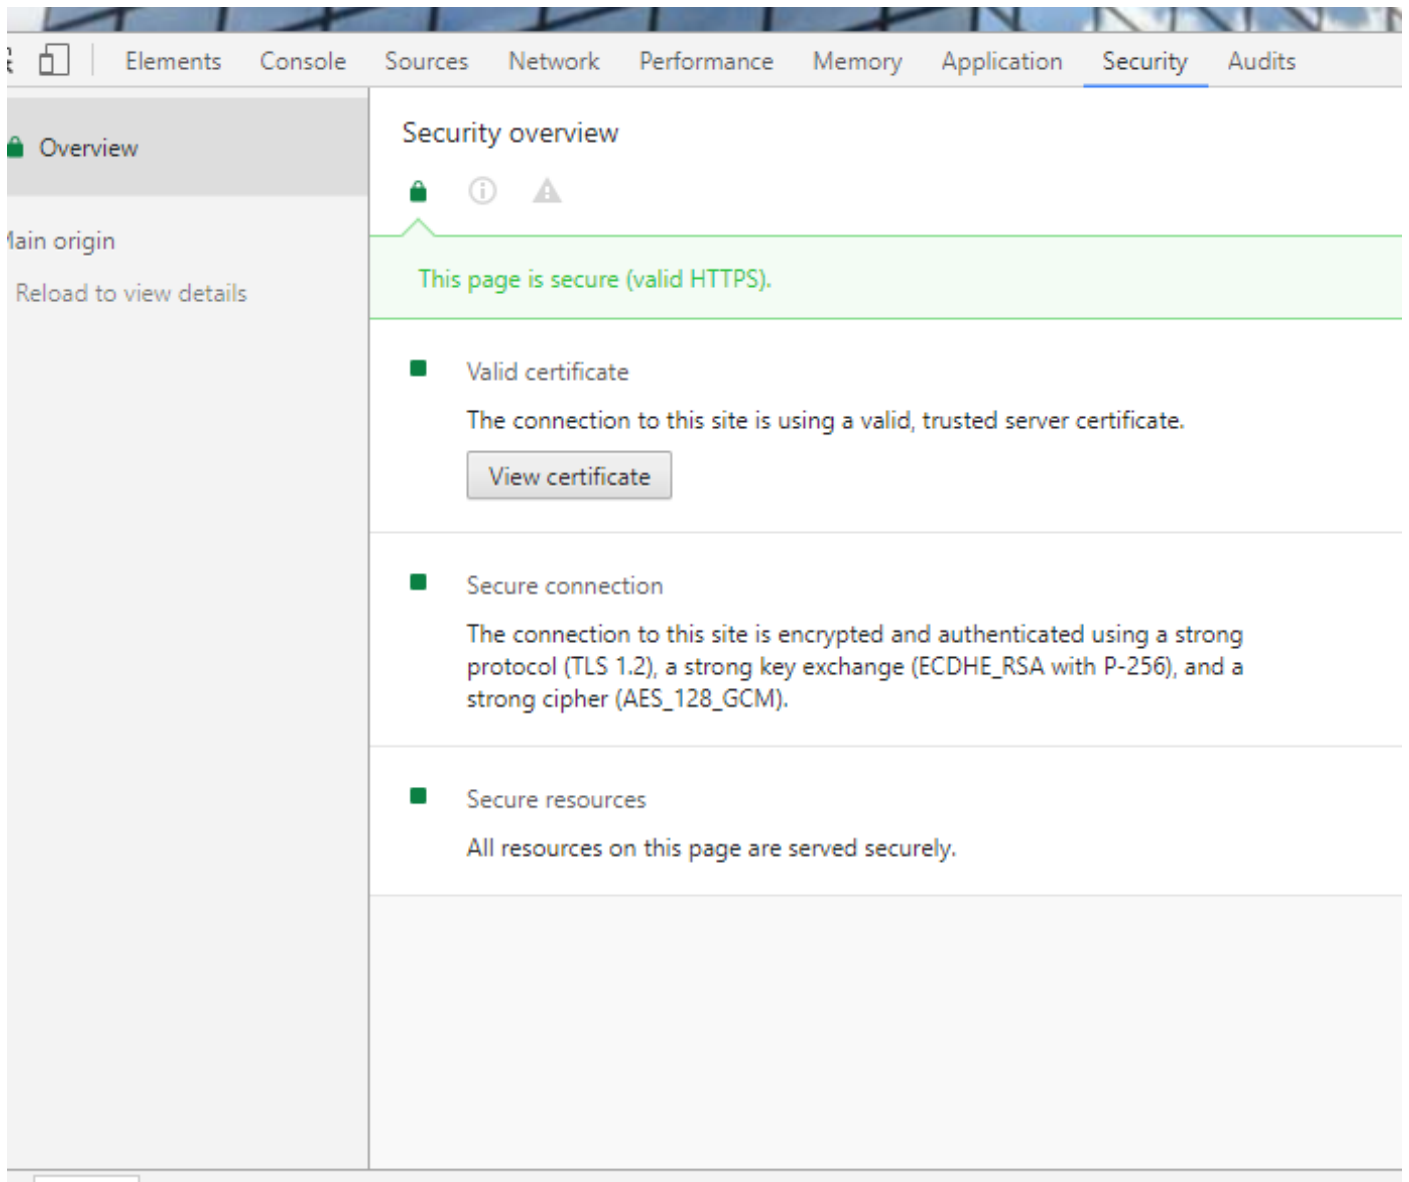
Elements Console Sources Network Performance Memory Application Security Audits

Overview

lain origin

Reload to view details

Security overview

This page is secure (valid HTTPS).

Valid certificate

The connection to this site is using a valid, trusted server certificate.

View certificate

Secure connection

The connection to this site is encrypted and authenticated using a strong protocol (TLS 1.2), a strong key exchange (ECDHE_RSA with P-256), and a strong cipher (AES_128_GCM).

Secure resources

All resources on this page are served securely.